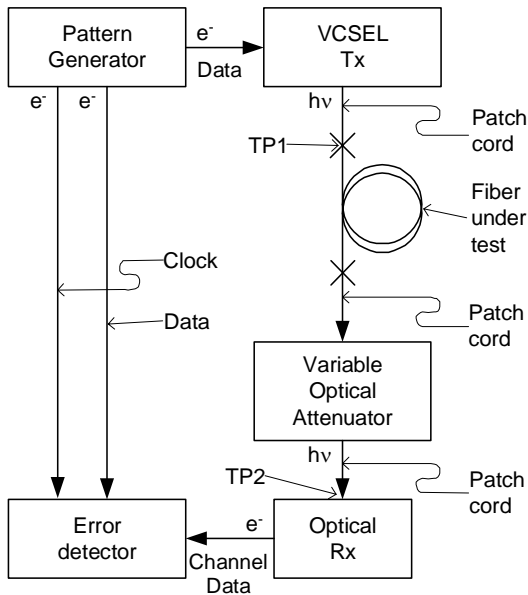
Pattern Generator

$e^-$

Data

VCSEL Tx

$e^-$ $e^-$

$h\nu$

Patch cord

TP1

Fiber under test

Clock

Data

Patch cord

Variable Optical Attenuator

$h\nu$

TP2

Patch cord

Error detector

$e^-$

Channel Data

Optical Rx